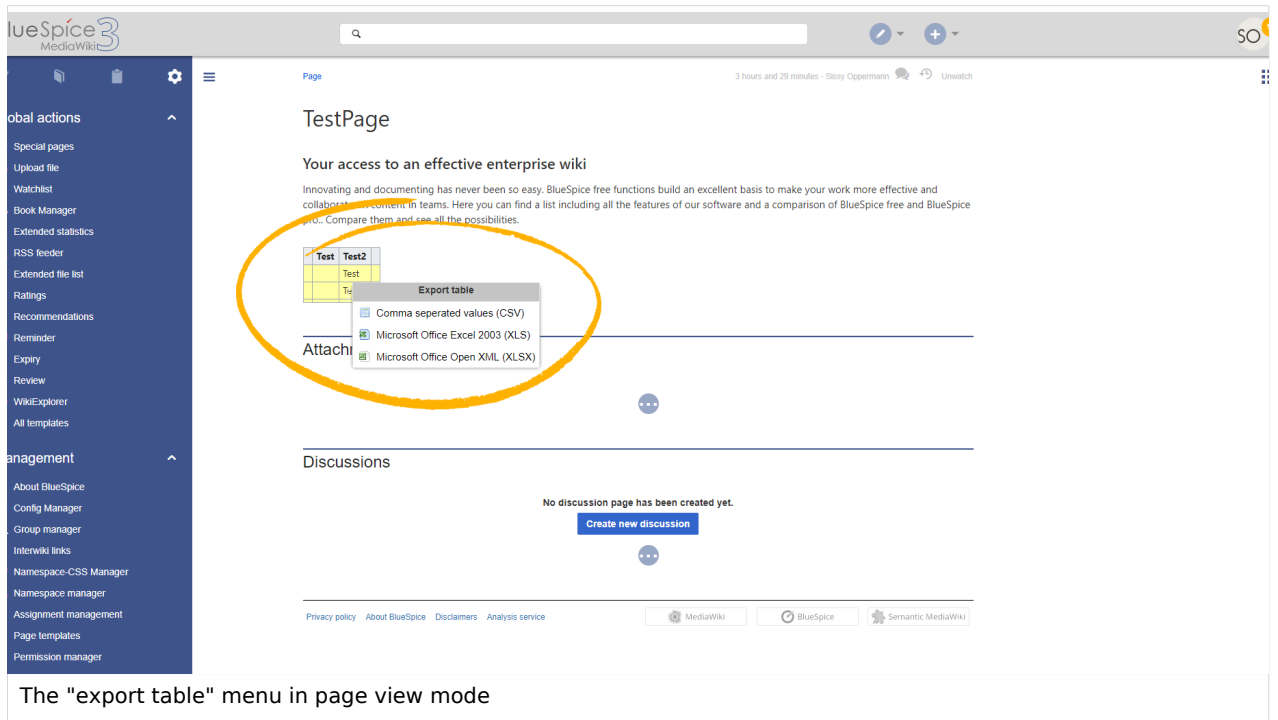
lueSpice MediaWiki 3

SO

obal actions
Special pages
Upload file
Watchlist
Book Manager
Extended statistics
RSS feeder
Extended file list
Ratings
Recommendations
Reminder
Expiry
Review
WikiExplorer
All templates

anagement
About BlueSpice
Config Manager
Group manager
Interwiki links
Namespace-CSS Manager
Namespace manager
Assignment management
Page templates
Permission manager

Page

3 hours and 29 minutes - Sissy Oppermann Unwatch

TestPage

Your access to an effective enterprise wiki

Innovating and documenting has never been so easy. BlueSpice free functions build an excellent basis to make your work more effective and collabora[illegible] content in teams. Here you can find a list including all the features of our software and a comparison of BlueSpice free and BlueSpice pro.. Compare them and see all the possibilities.

| Test | Test2 |
|---|---|
| | Test |
| | Te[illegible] |

Export table
Comma seperated values (CSV)
Microsoft Office Excel 2003 (XLS)
Microsoft Office Open XML (XLSX)

Attachm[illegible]

Discussions

No discussion page has been created yet.

Create new discussion

Privacy policy About BlueSpice Disclaimers Analysis service

MediaWiki BlueSpice Semantic MediaWiki

The "export table" menu in page view mode